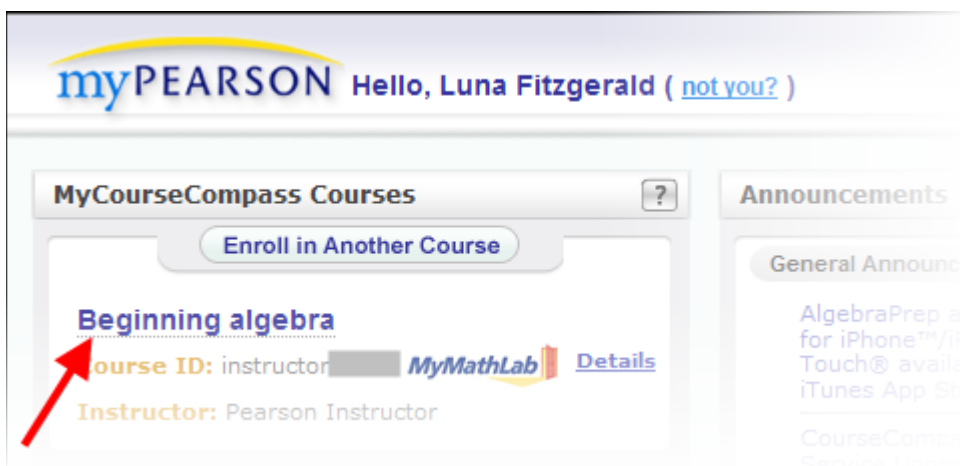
myPEARSON Hello, Luna Fitzgerald ( not you? )

MyCourseCompass Courses ?

Enroll in Another Course

Beginning algebra

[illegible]ourse ID: instructor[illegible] MyMathLab Details

Instructor: Pearson Instructor

Announcements

General Announc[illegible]

AlgebraPrep a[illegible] for iPhone™/i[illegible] Touch® availa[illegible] iTunes App St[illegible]

CourseComp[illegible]